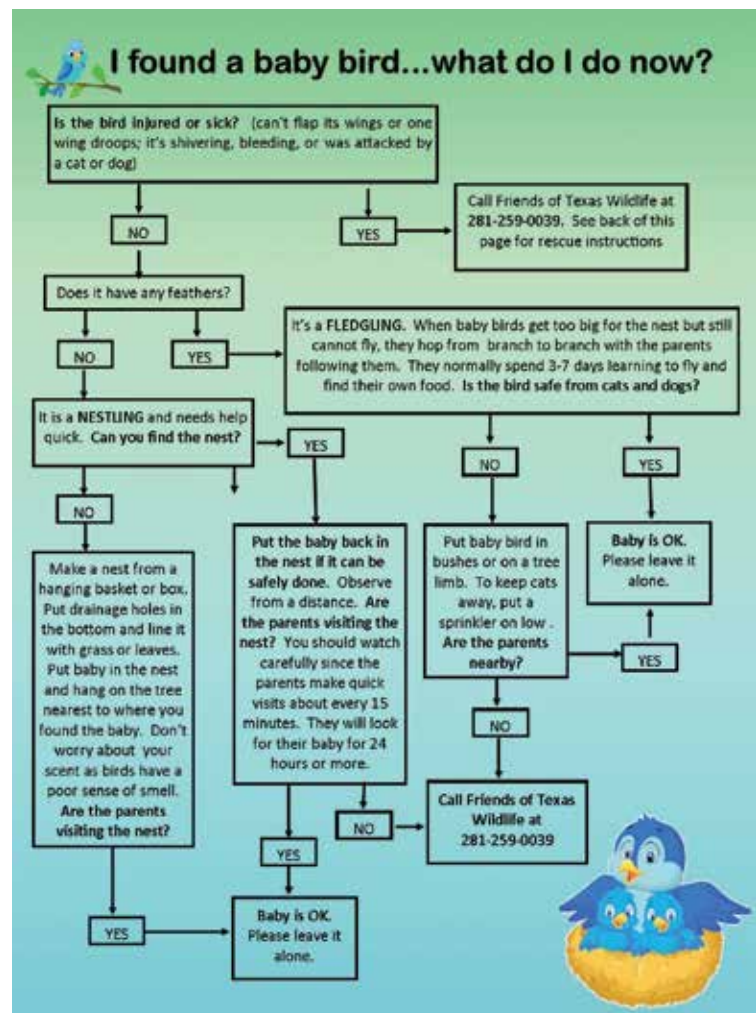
I found a baby bird...what do I do now?

Is the bird injured or sick? (can't flap its wings or one wing droops; it's shivering, bleeding, or was attacked by a cat or dog)

NO

YES

Call Friends of Texas Wildlife at 281-259-0039. See back of this page for rescue instructions

Does it have any feathers?

NO

YES

It's a FLEDGLING. When baby birds get too big for the nest but still cannot fly, they hop from branch to branch with the parents following them. They normally spend 3-7 days learning to fly and find their own food. Is the bird safe from cats and dogs?

It is a NESTLING and needs help quick. Can you find the nest?

YES

NO

YES

NO

Make a nest from a hanging basket or box. Put drainage holes in the bottom and line it with grass or leaves. Put baby in the nest and hang on the tree nearest to where you found the baby. Don't worry about your scent as birds have a poor sense of smell. Are the parents visiting the nest?

Put the baby back in the nest if it can be safely done. Observe from a distance. Are the parents visiting the nest? You should watch carefully since the parents make quick visits about every 15 minutes. They will look for their baby for 24 hours or more.

Put baby bird in bushes or on a tree limb. To keep cats away, put a sprinkler on low . Are the parents nearby?

Baby is OK. Please leave it alone.

YES

NO

NO

Call Friends of Texas Wildlife at 281-259-0039

YES

YES

Baby is OK. Please leave it alone.